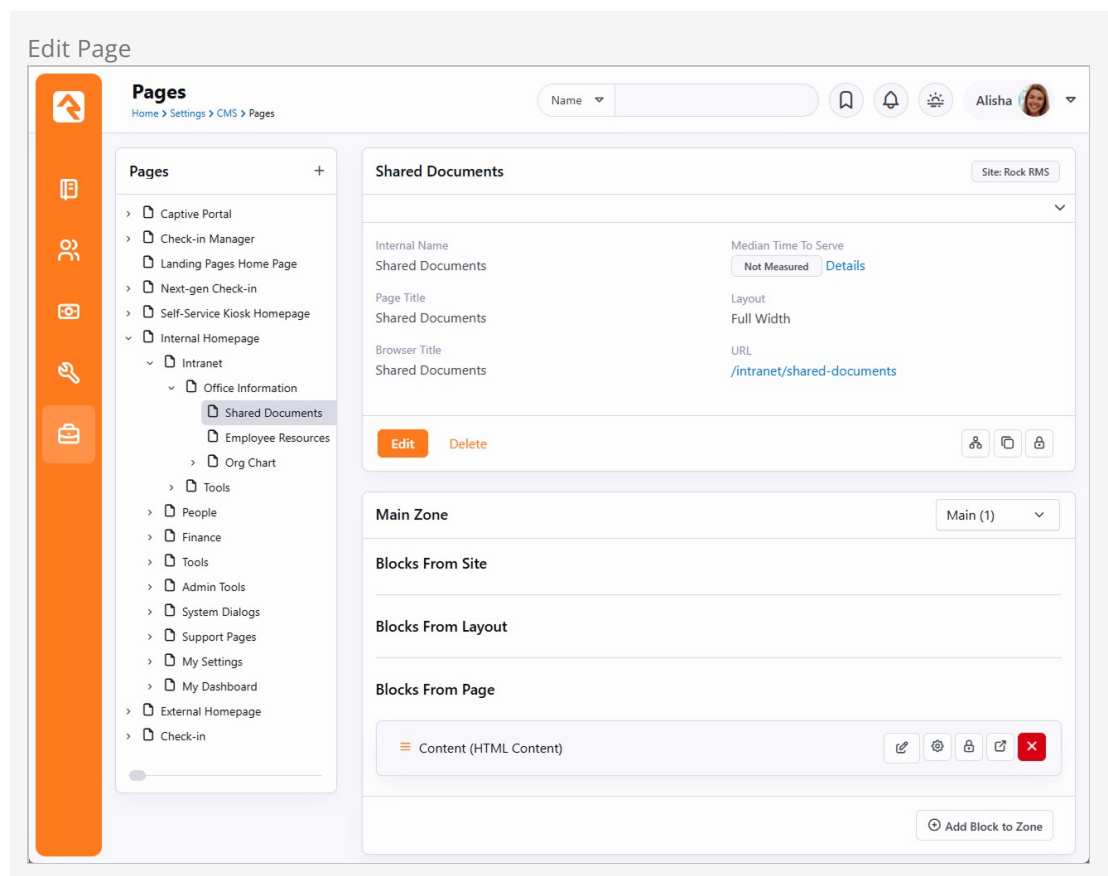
Edit Page

Pages
Home > Settings > CMS > Pages

Name

Alisha

Pages +

Captive Portal
Check-in Manager
Landing Pages Home Page
Next-gen Check-in
Self-Service Kiosk Homepage
Internal Homepage
Intranet
Office Information
Shared Documents
Employee Resources
Org Chart
Tools
People
Finance
Tools
Admin Tools
System Dialogs
Support Pages
My Settings
My Dashboard
External Homepage
Check-in

Shared Documents
Site: Rock RMS

Internal Name
Shared Documents

Median Time To Serve
Not Measured Details

Page Title
Shared Documents

Layout
Full Width

Browser Title
Shared Documents

URL
/intranet/shared-documents

Edit Delete

Main Zone
Main (1)

Blocks From Site

Blocks From Layout

Blocks From Page

Content (HTML Content)

Add Block to Zone